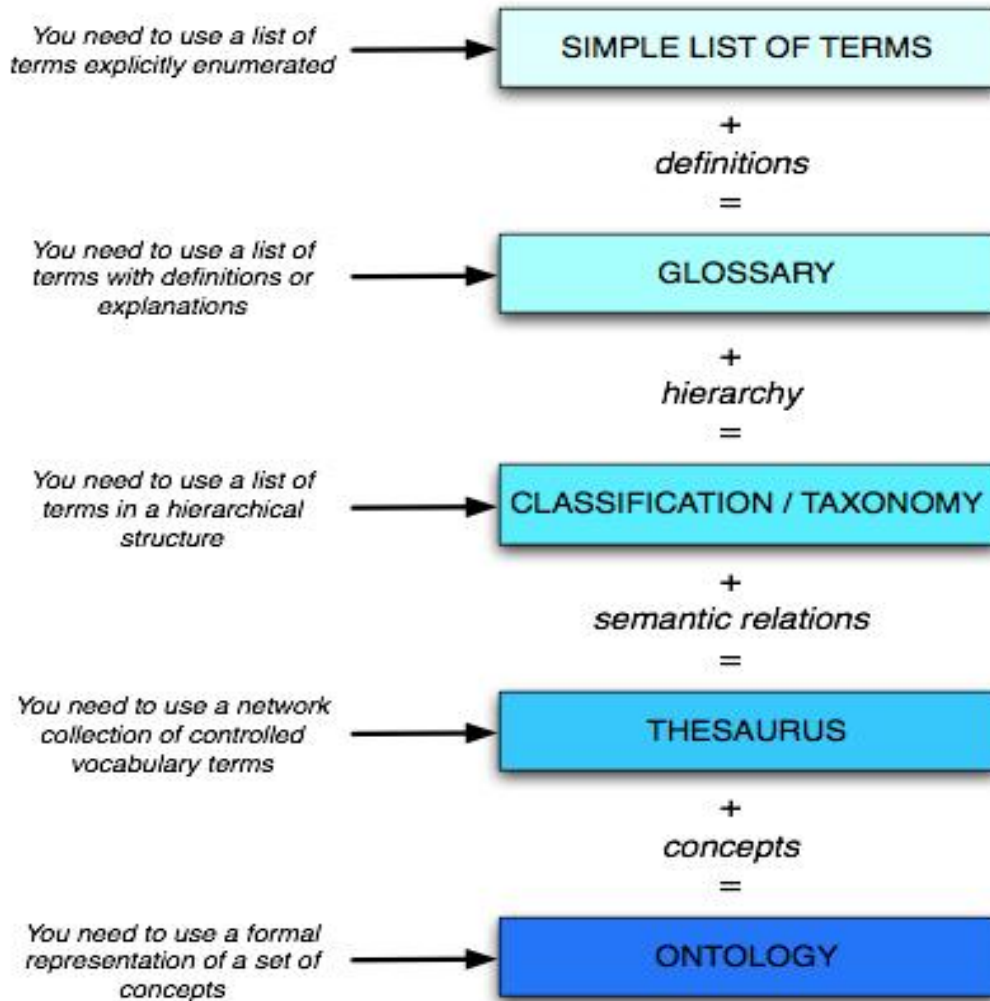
You need to use a list of terms explicitly enumerated

SIMPLE LIST OF TERMS

+
definitions
=

You need to use a list of terms with definitions or explanations

GLOSSARY

+
hierarchy
=

You need to use a list of terms in a hierarchical structure

CLASSIFICATION / TAXONOMY

+
semantic relations
=

You need to use a network collection of controlled vocabulary terms

THESAURUS

+
concepts
=

You need to use a formal representation of a set of concepts

ONTOLOGY